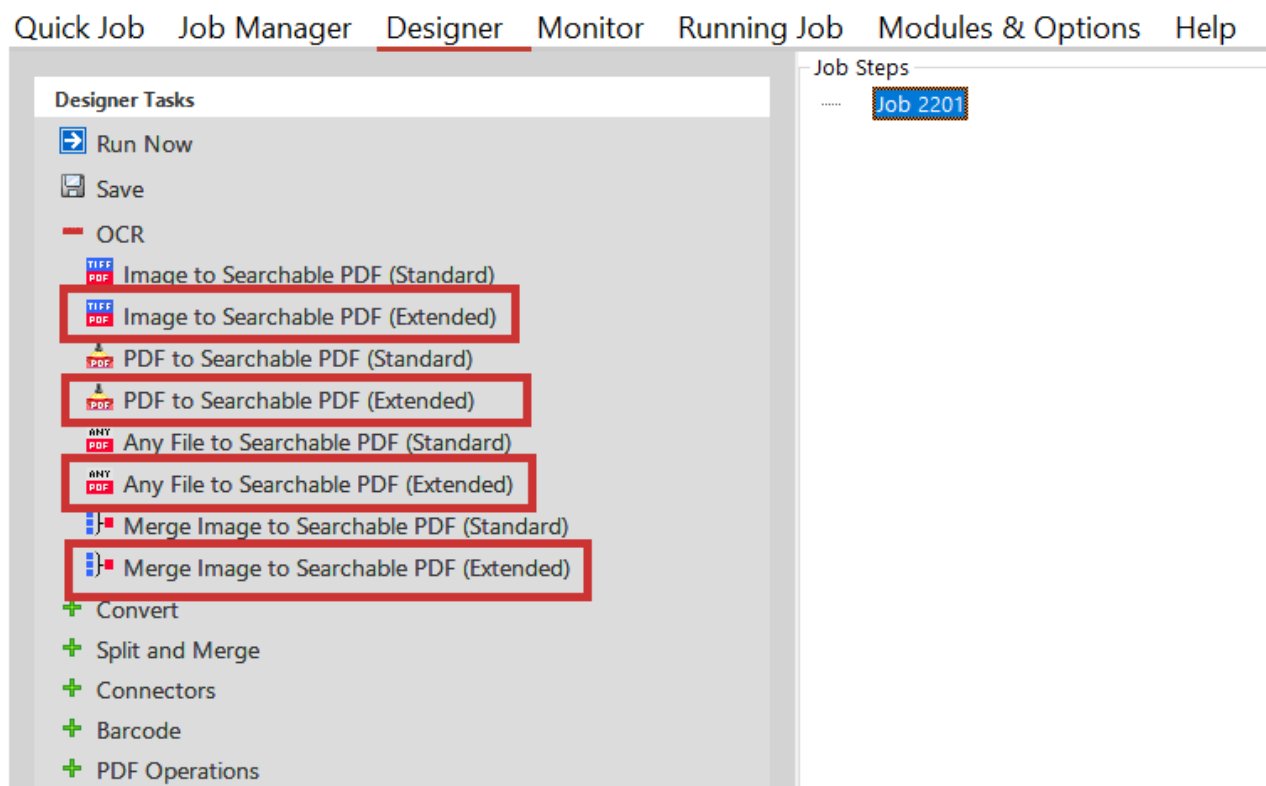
Quick Job Job Manager Designer Monitor Running Job Modules & Options Help

Designer Tasks

Run Now

Save

OCR

Image to Searchable PDF (Standard)

Image to Searchable PDF (Extended)

PDF to Searchable PDF (Standard)

PDF to Searchable PDF (Extended)

Any File to Searchable PDF (Standard)

Any File to Searchable PDF (Extended)

Merge Image to Searchable PDF (Standard)

Merge Image to Searchable PDF (Extended)

Convert

Split and Merge

Connectors

Barcode

PDF Operations

Job Steps

Job 2201